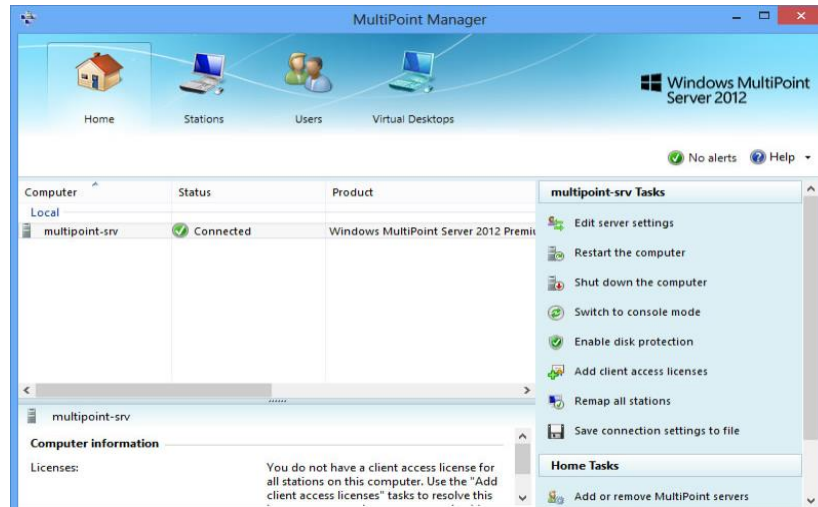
MultiPoint Manager

Home
Stations
Users
Virtual Desktops

Windows MultiPoint Server 2012

No alerts
Help

| Computer | Status | Product |
|---|---|---|
| Local | | |
| multipoint-srv | Connected | Windows MultiPoint Server 2012 Premi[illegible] |

multipoint-srv

Computer information

Licenses:
You do not have a client access license for all stations on this computer. Use the "Add client access licenses" tasks to resolve this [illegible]

multipoint-srv Tasks
Edit server settings
Restart the computer
Shut down the computer
Switch to console mode
Enable disk protection
Add client access licenses
Remap all stations
Save connection settings to file

Home Tasks
Add or remove MultiPoint servers